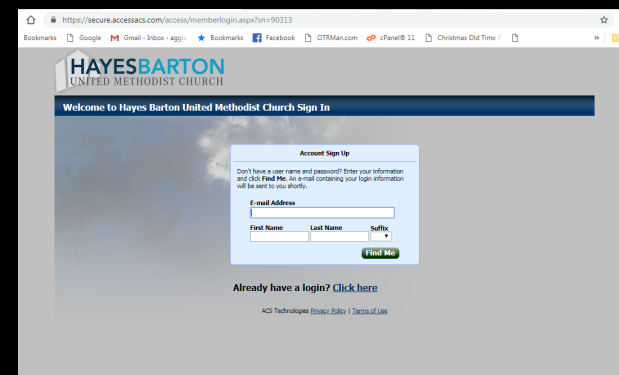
https://secure.accessacs.com/access/memberlogin.aspx?sn=90313

Bookmarks Google Gmail - Inbox - aggi Bookmarks Facebook OTRMan.com cPanel® 11 Christmas Old Time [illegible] »

HAYESBARTON
UNITED METHODIST CHURCH

Welcome to Hayes Barton United Methodist Church Sign In

Account Sign Up

Don't have a user name and password? Enter your information and click **Find Me**. An e-mail containing your login information will be sent to you shortly.

E-mail Address

First Name Last Name Suffix

Find Me

Already have a login? Click here

ACS Technologies Privacy Policy | Terms of Use